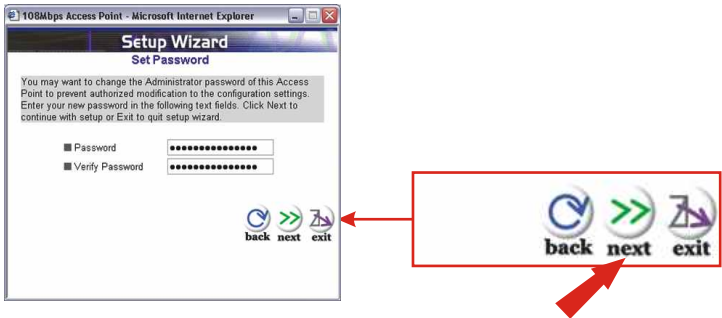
108Mbps Access Point - Microsoft Internet Explorer

Setup Wizard
Set Password

You may want to change the Administrator password of this Access Point to prevent authorized modification to the configuration settings. Enter your new password in the following text fields. Click Next to continue with setup or Exit to quit setup wizard.

Password ●●●●●●●●●●●●●●●●
Verify Password ●●●●●●●●●●●●●●●●

back next exit

back next exit